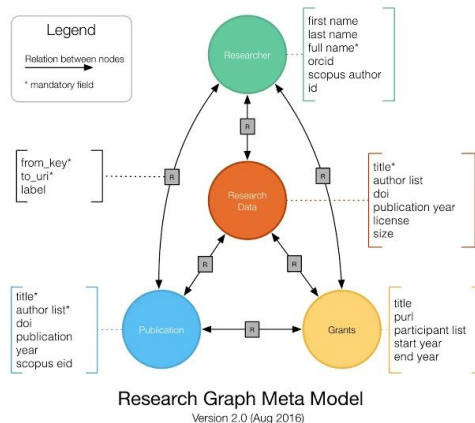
Legend

Relation between nodes

* mandatory field

Researcher

first name
last name
full name*
orcid
scopus author id

from_key*
to_uri*
label

R

R

Research Data

title*
author list
doi
publication year
license
size

R

R

R

title*
author list*
doi
publication year
scopus eid

Publication

R

Grants

title
purl
participant list
start year
end year

Research Graph Meta Model

Version 2.0 (Aug 2016)